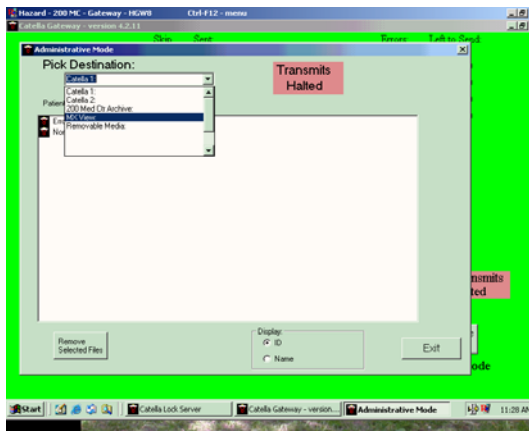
Hazard - 200 MC - Gateway - HGW8
Ctrl-F12 - menu
Catella Gateway - version 4.2.11
Skip
Sent
Errors
Left to Send
Administrative Mode
Pick Destination:
Catella 1:
Catella 1:
Catella 2:
200 Med Ctr Archive:
MCView:
Removable Media:
Transmits Halted
Patien
Ex
No
nsmits
ted
Remove Selected Files
Display:
ID
Name
Exit
ode
Start
Catella Lock Server
Catella Gateway - version...
Administrative Mode
11:28 AM